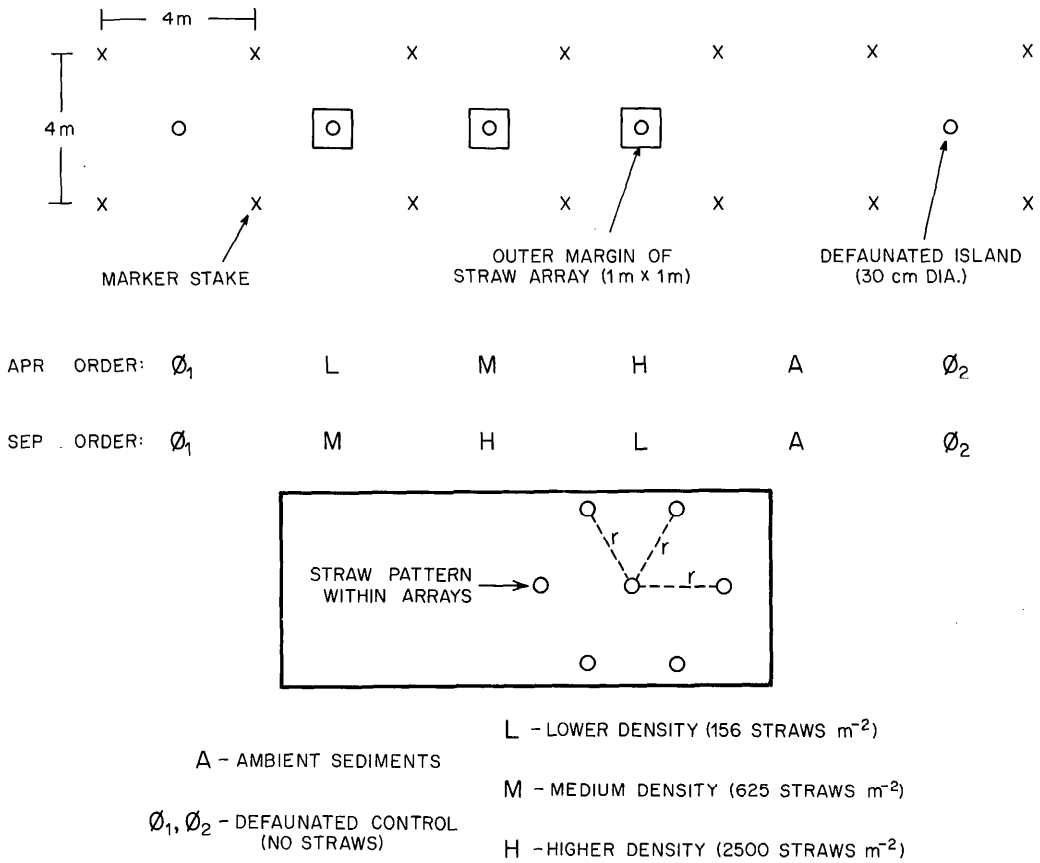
4m

4m

MARKER STAKE

OUTER MARGIN OF STRAW ARRAY (1 m x 1 m)

DEFAUNATED ISLAND (30 cm DIA.)

APR ORDER: $\emptyset_1$ L M H A $\emptyset_2$

SEP ORDER: $\emptyset_1$ M H L A $\emptyset_2$

STRAW PATTERN WITHIN ARRAYS

r r r

A - AMBIENT SEDIMENTS

$\emptyset_1$, $\emptyset_2$ - DEFAUNATED CONTROL (NO STRAWS)

L - LOWER DENSITY (156 STRAWS $m^{-2}$)

M - MEDIUM DENSITY (625 STRAWS $m^{-2}$)

H - HIGHER DENSITY (2500 STRAWS $m^{-2}$)